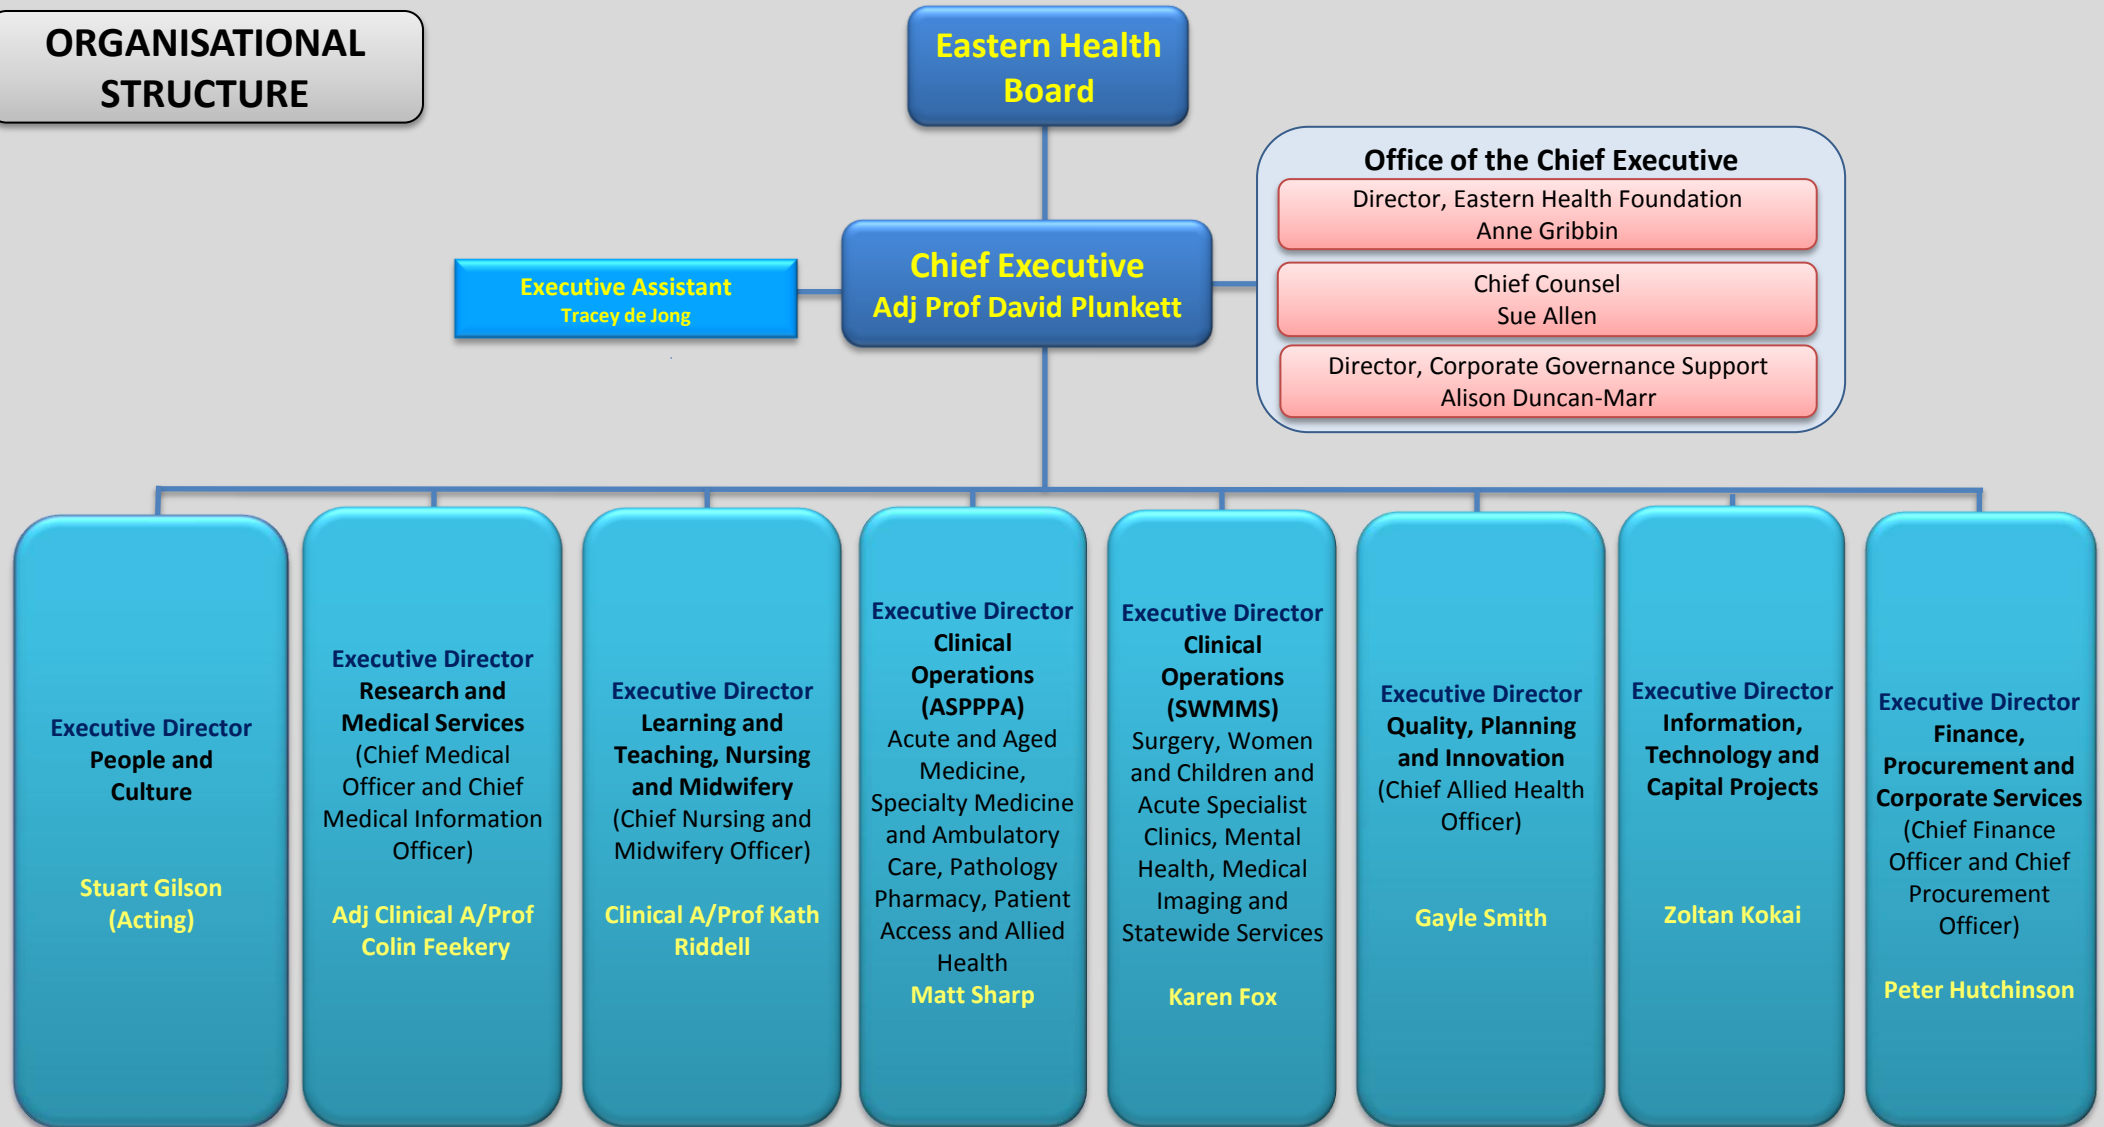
ORGANISATIONAL STRUCTURE

Eastern Health Board

Executive Assistant
Tracey de Jong

Chief Executive
Adj Prof David Plunkett

Office of the Chief Executive

Director, Eastern Health Foundation
Anne Gribbin

Chief Counsel
Sue Allen

Director, Corporate Governance Support
Alison Duncan-Marr

Executive Director
People and Culture

Stuart Gilson (Acting)

Executive Director
Research and Medical Services
(Chief Medical Officer and Chief Medical Information Officer)

Adj Clinical A/Prof Colin Feekery

Executive Director
Learning and Teaching, Nursing and Midwifery
(Chief Nursing and Midwifery Officer)

Clinical A/Prof Kath Riddell

Executive Director
Clinical Operations (ASPPPA)
Acute and Aged Medicine, Specialty Medicine and Ambulatory Care, Pathology Pharmacy, Patient Access and Allied Health
Matt Sharp

Executive Director
Clinical Operations (SWMMS)
Surgery, Women and Children and Acute Specialist Clinics, Mental Health, Medical Imaging and Statewide Services

Karen Fox

Executive Director
Quality, Planning and Innovation
(Chief Allied Health Officer)

Gayle Smith

Executive Director
Information, Technology and Capital Projects

Zoltan Kokai

Executive Director
Finance, Procurement and Corporate Services
(Chief Finance Officer and Chief Procurement Officer)

Peter Hutchinson